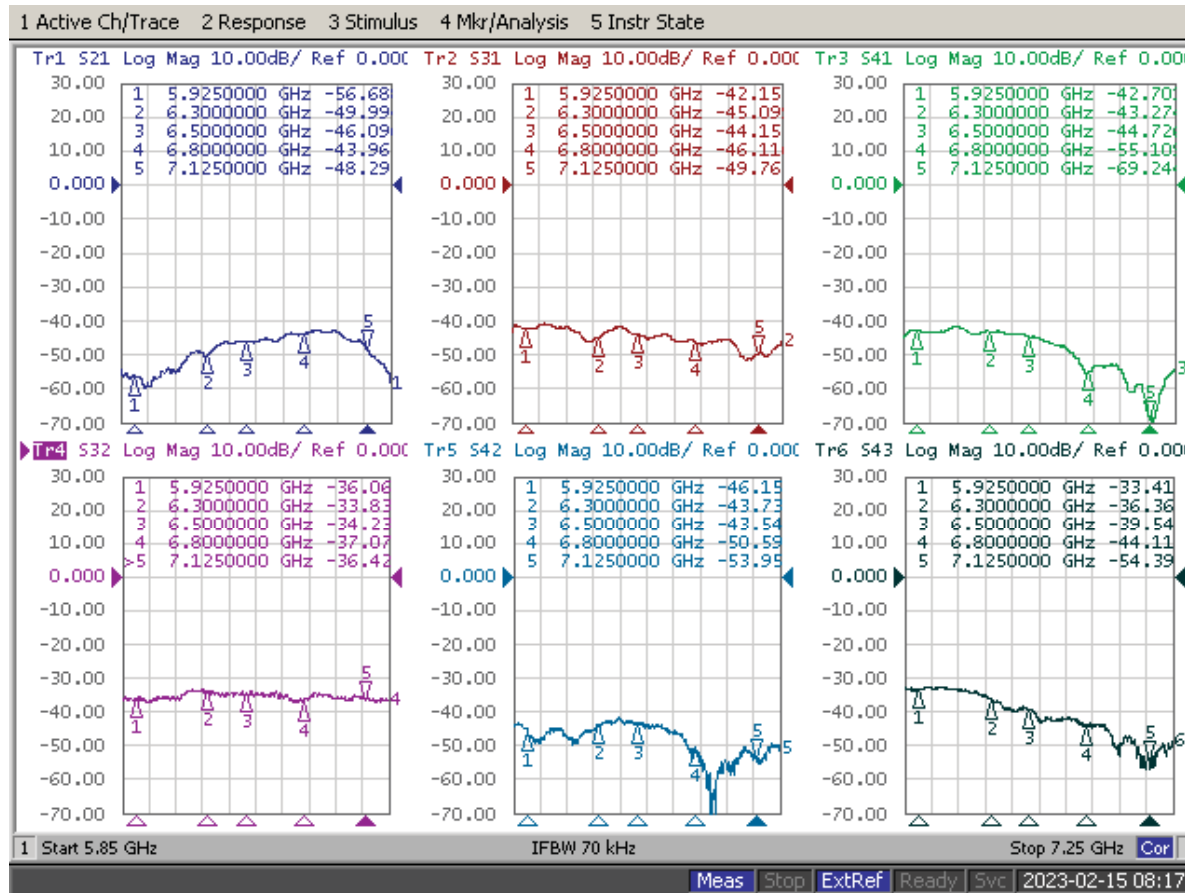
1 Active Ch/Trace 2 Response 3 Stimulus 4 Mkr/Analysis 5 Instr State

Tr1 S21 Log Mag 10.00dB/ Ref 0.000

30.00
20.00
10.00
0.000
-10.00
-20.00
-30.00
-40.00
-50.00
-60.00
-70.00

1 5.9250000 GHz -56.68
2 6.3000000 GHz -49.99
3 6.5000000 GHz -46.09
4 6.8000000 GHz -43.96
5 7.1250000 GHz -48.29

1 2 3 4 5 1

Tr2 S31 Log Mag 10.00dB/ Ref 0.000

30.00
20.00
10.00
0.000
-10.00
-20.00
-30.00
-40.00
-50.00
-60.00
-70.00

1 5.9250000 GHz -42.15
2 6.3000000 GHz -45.09
3 6.5000000 GHz -44.15
4 6.8000000 GHz -46.11
5 7.1250000 GHz -49.76

1 2 3 4 5 2

Tr3 S41 Log Mag 10.00dB/ Ref 0.000

30.00
20.00
10.00
0.000
-10.00
-20.00
-30.00
-40.00
-50.00
-60.00
-70.00

1 5.9250000 GHz -42.70
2 6.3000000 GHz -43.27
3 6.5000000 GHz -44.72
4 6.8000000 GHz -55.10
5 7.1250000 GHz -69.24

1 2 3 4 5 3

Tr4 S32 Log Mag 10.00dB/ Ref 0.000

30.00
20.00
10.00
0.000
-10.00
-20.00
-30.00
-40.00
-50.00
-60.00
-70.00

1 5.9250000 GHz -36.06
2 6.3000000 GHz -33.83
3 6.5000000 GHz -34.23
4 6.8000000 GHz -37.07
>5 7.1250000 GHz -36.42

1 2 3 4 5 4

Tr5 S42 Log Mag 10.00dB/ Ref 0.000

30.00
20.00
10.00
0.000
-10.00
-20.00
-30.00
-40.00
-50.00
-60.00
-70.00

1 5.9250000 GHz -46.15
2 6.3000000 GHz -43.73
3 6.5000000 GHz -43.54
4 6.8000000 GHz -50.59
5 7.1250000 GHz -53.95

1 2 3 4 5 5

Tr6 S43 Log Mag 10.00dB/ Ref 0.000

30.00
20.00
10.00
0.000
-10.00
-20.00
-30.00
-40.00
-50.00
-60.00
-70.00

1 5.9250000 GHz -33.41
2 6.3000000 GHz -36.36
3 6.5000000 GHz -39.54
4 6.8000000 GHz -44.11
5 7.1250000 GHz -54.39

1 2 3 4 5 6

1 Start 5.85 GHz IFBW 70 kHz Stop 7.25 GHz Cor

Meas Stop ExtRef Ready Svc 2023-02-15 08:17